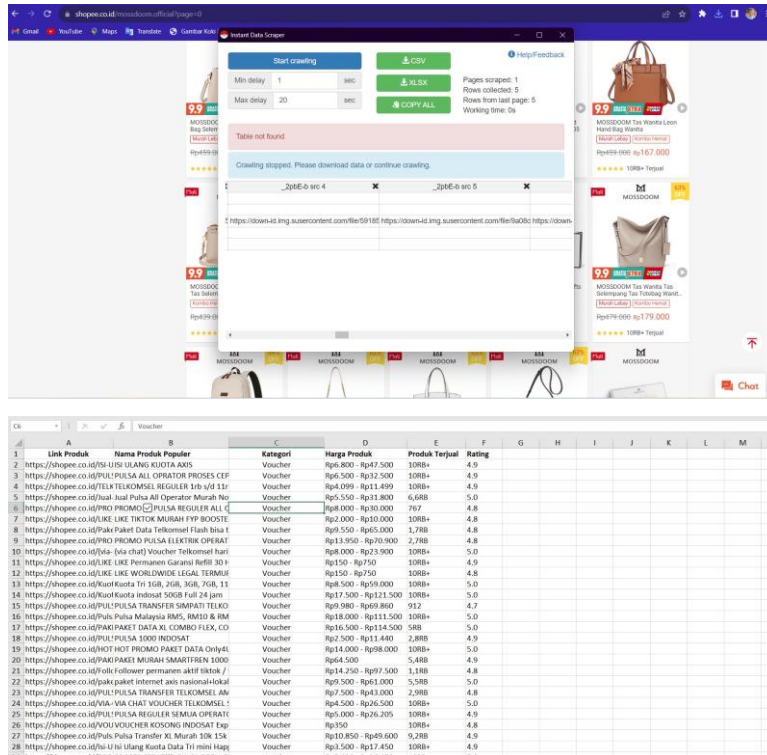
shopee.co.id/mossdoom.official?page=0

Gmail YouTube Maps Translate Gambar Koki

Instant Data Scraper

Start crawling
Min delay 1 sec
Max delay 20 sec

CSV
XLSX
COPY ALL

Help/Feedback
Pages scraped: 1
Rows collected: 5
Rows from last page: 5
Working time: 0s

Table not found

Crawling stopped. Please download data or continue crawling.

| _2pbE-b src 4 | _2pbE-b src 5 |
|---|---|
| https://down-id.img.susercontent.com/file/59185 | https://down-id.img.susercontent.com/file/9a08c https://down- |

9.9
MOSSDOOM Tas Wanita Leon Hand Bag Wanita
Murah Lebay Kombo Hemat
Rp499.000 Rp167.000
10RB+ Terjual

MOSSDOOM

9.9
MOSSDOOM Tas Wanita Tas Selempang Tas Totebag Wanit...
Murah Lebay Kombo Hemat
Rp479.000 Rp179.000
10RB+ Terjual

Chat

C6 Voucher

| | A | B | C | D | E | F |
|---|---|---|---|---|---|---|
| 1 | Link Produk | Nama Produk Populer | Kategori | Harga Produk | Produk Terjual | Rating |
| 2 | https://shopee.co.id/ISI-U | ISI ULANG KUOTA AXIS | Voucher | Rp6.800 - Rp47.500 | 10RB+ | 4.9 |
| 3 | https://shopee.co.id/PUL | PULSA ALL OPRATOR PROSES CEP | Voucher | Rp6.500 - Rp32.500 | 10RB+ | 4.9 |
| 4 | https://shopee.co.id/TELK | TELKOMSEL REGULER 1rb s/d 11r | Voucher | Rp4.099 - Rp11.499 | 10RB+ | 4.9 |
| 5 | https://shopee.co.id/Jual- | Jual Pulsa All Operator Murah No | Voucher | Rp5.550 - Rp31.800 | 6,6RB | 5.0 |
| 6 | https://shopee.co.id/PRO | PROMO PULSA REGULER ALL C | Voucher | Rp8.000 - Rp30.000 | 767 | 4.8 |
| 7 | https://shopee.co.id/LIKE | LIKE TIKTOK MURAH FYP BOOSTE | Voucher | Rp2.000 - Rp10.000 | 10RB+ | 4.8 |
| 8 | https://shopee.co.id/Pake | Paket Data Telkomsel Flash bisa t | Voucher | Rp9.550 - Rp65.000 | 1,7RB | 4.8 |
| 9 | https://shopee.co.id/PRO | PROMO PULSA ELEKTRIK OPERAT | Voucher | Rp13.950 - Rp70.900 | 2,7RB | 4.8 |
| 10 | https://shopee.co.id/(via- | (via chat) Voucher Telkomsel hari | Voucher | Rp8.000 - Rp23.900 | 10RB+ | 5.0 |
| 11 | https://shopee.co.id/LIKE | LIKE Permanen Garansi Refill 30 H | Voucher | Rp150 - Rp750 | 10RB+ | 4.8 |
| 12 | https://shopee.co.id/LIKE | LIKE WORLDWIDE LEGAL TERMUR | Voucher | Rp150 - Rp750 | 10RB+ | 4.8 |
| 13 | https://shopee.co.id/Kuot | Kuota Tri 1GB, 2GB, 3GB, 7GB, 11 | Voucher | Rp8.500 - Rp59.000 | 10RB+ | 5.0 |
| 14 | https://shopee.co.id/Kuot | Kuota indosat 50GB Full 24 jam | Voucher | Rp17.500 - Rp121.500 | 10RB+ | 5.0 |
| 15 | https://shopee.co.id/PUL | PULSA TRANSFER SIMPATI TELKO | Voucher | Rp9.980 - Rp69.860 | 912 | 4.7 |
| 16 | https://shopee.co.id/Puls | Pulsa Malaysia RM5, RM10 & RM | Voucher | Rp18.000 - Rp111.500 | 10RB+ | 5.0 |
| 17 | https://shopee.co.id/PAKI | PAKET DATA XL COMBO FLEX, CO | Voucher | Rp16.500 - Rp114.500 | 5RB | 5.0 |
| 18 | https://shopee.co.id/PUL | PULSA 1000 INDOSAT | Voucher | Rp2.500 - Rp11.440 | 2,8RB | 4.9 |
| 19 | https://shopee.co.id/HOT | HOT PROMO PAKET DATA Only4U | Voucher | Rp14.000 - Rp98.000 | 10RB+ | 5.0 |
| 20 | https://shopee.co.id/PAKI | PAKET MURAH SMARTFREN 1000 | Voucher | Rp64.500 | 5,4RB | 4.9 |
| 21 | https://shopee.co.id/Follo | Follower permanen aktif tiktok / | Voucher | Rp14.250 - Rp97.500 | 1,1RB | 4.8 |
| 22 | https://shopee.co.id/pake | paket internet axis nasional+lokal | Voucher | Rp9.500 - Rp61.000 | 5,5RB | 5.0 |
| 23 | https://shopee.co.id/PUL | PULSA TRANSFER TELKOMSEL AM | Voucher | Rp7.500 - Rp43.000 | 2,9RB | 4.8 |
| 24 | https://shopee.co.id/VIA- | VIA CHAT VOUCHER TELKOMSEL | Voucher | Rp4.500 - Rp26.500 | 10RB+ | 5.0 |
| 25 | https://shopee.co.id/PUL | PULSA REGULER SEMUA OPERATO | Voucher | Rp5.000 - Rp26.205 | 10RB+ | 4.9 |
| 26 | https://shopee.co.id/VOU | VOUCHER KOSONG INDOSAT Exp | Voucher | Rp350 | 10RB+ | 4.8 |
| 27 | https://shopee.co.id/Puls | Pulsa Transfer XL Murah 10k 15k | Voucher | Rp10.850 - Rp49.600 | 9,2RB | 4.9 |
| 28 | https://shopee.co.id/Isi-U | Isi Ulang Kuota Data Tri mini Hapı | Voucher | Rp3.500 - Rp17.450 | 10RB+ | 4.9 |